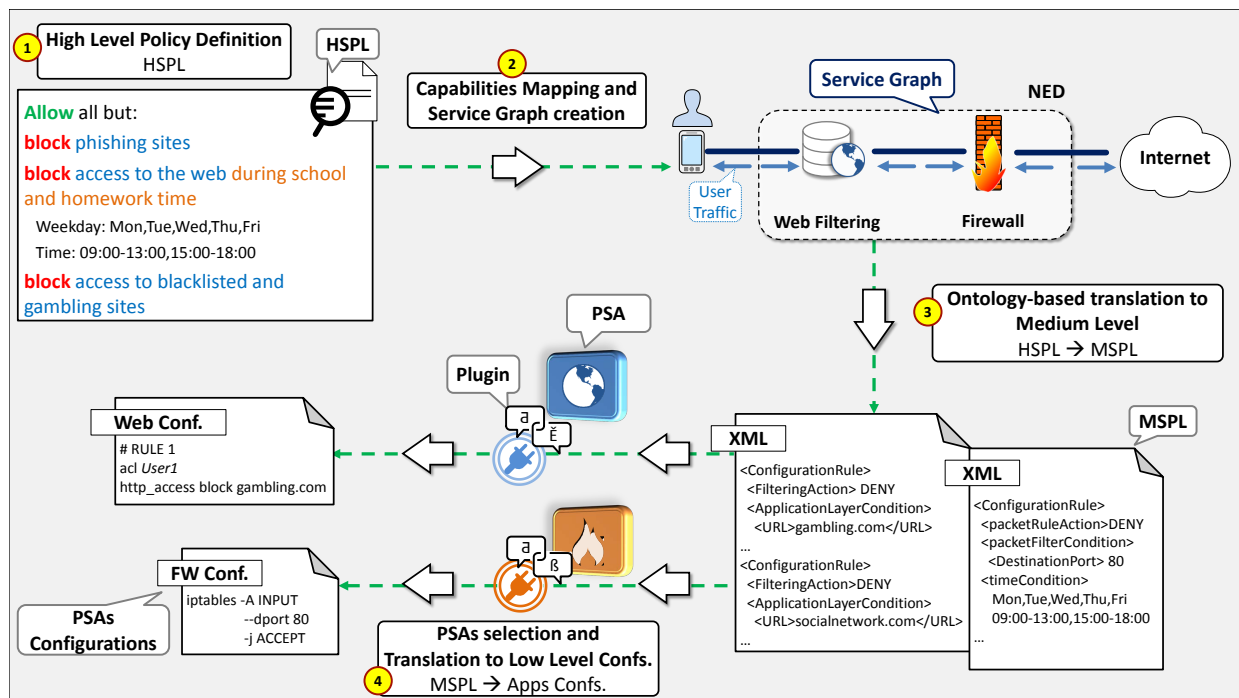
1 High Level Policy Definition
HSPL

HSPL

Allow all but:
block phishing sites
block access to the web during school and homework time
Weekday: Mon,Tue,Wed,Thu,Fri
Time: 09:00-13:00,15:00-18:00
block access to blacklisted and gambling sites

2 Capabilities Mapping and Service Graph creation

Service Graph

NED

User Traffic

Web Filtering

Firewall

Internet

3 Ontology-based translation to Medium Level
HSPL → MSPL

PSA

Plugin

ə

Ě

Web Conf.
# RULE 1
acl *User1*
http_access block gambling.com

XML
<ConfigurationRule>
<FilteringAction> DENY
<ApplicationLayerCondition>
<URL>gambling.com</URL>
...
<ConfigurationRule>
<FilteringAction>DENY
<ApplicationLayerCondition>
<URL>socialnetwork.com</URL>
...

MSPL

XML
<ConfigurationRule>
<packetRuleAction>DENY
<packetFilterCondition>
<DestinationPort> 80
<timeCondition>
Mon,Tue,Wed,Thu,Fri
09:00-13:00,15:00-18:00
...

ə

ß

FW Conf.
iptables -A INPUT
--dport 80
-j ACCEPT

PSAs Configurations

PSAs selection and Translation to Low Level Confs.
4 MSPL → Apps Confs.